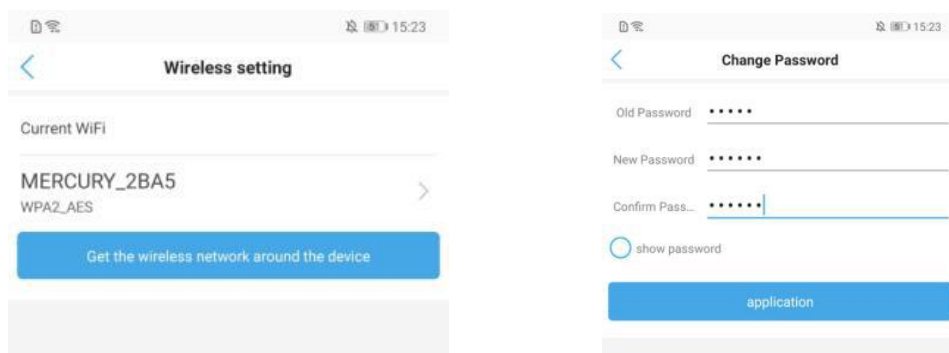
15:23

Wireless setting

Current WiFi

MERCURY_2BA5
WPA2_AES

Get the wireless network around the device

15:23

Change Password

Old Password •••••

New Password ••••••

Confirm Pass... ••••••

show password

application